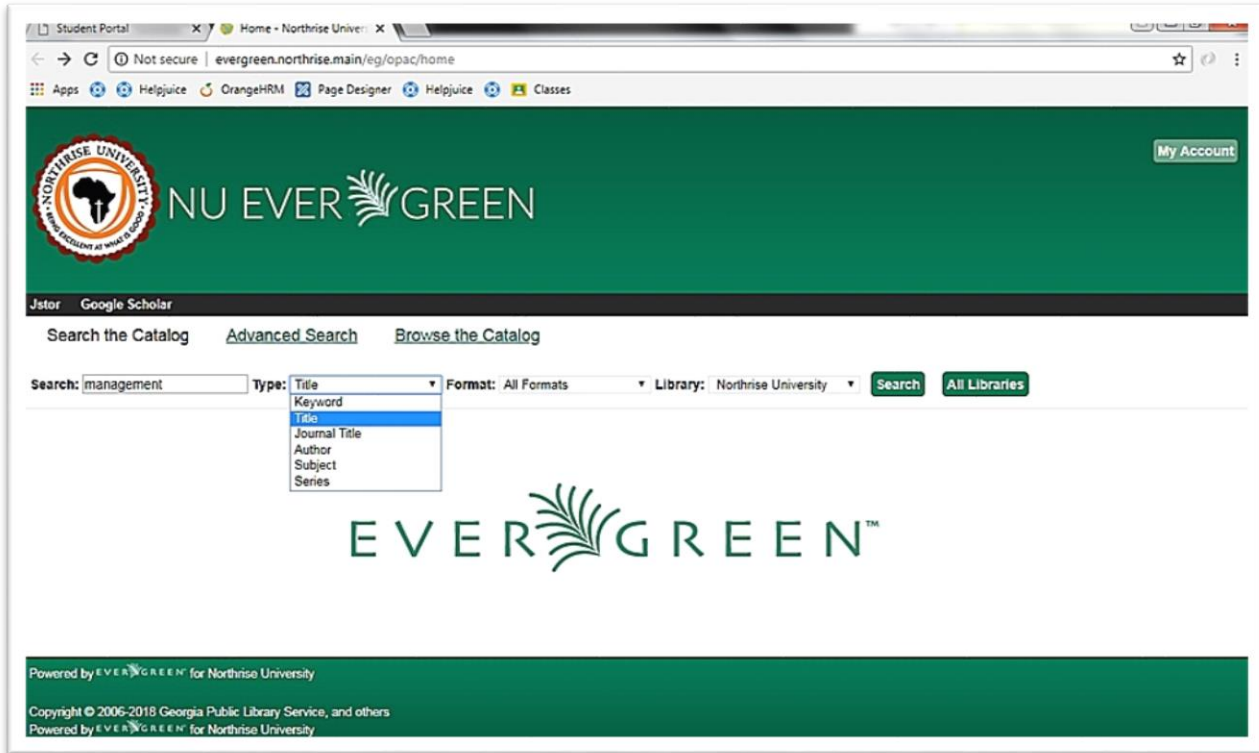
Student Portal
Home - Northrise Univer

Not secure | evergreen.northrise.main/eg/opac/home

Apps Helpjuice OrangeHRM Page Designer Helpjuice Classes

NORTHRISE UNIVERSITY BEING EXCELLENT AT WHAT IS GOOD

NU EVERGREEN

My Account

Jstor Google Scholar

Search the Catalog Advanced Search Browse the Catalog

Search: management Type: Title Format: All Formats Library: Northrise University Search All Libraries

Keyword
Title
Journal Title
Author
Subject
Series

EVERGREEN™

Powered by EVERGREEN for Northrise University

Copyright © 2006-2018 Georgia Public Library Service, and others
Powered by EVERGREEN for Northrise University